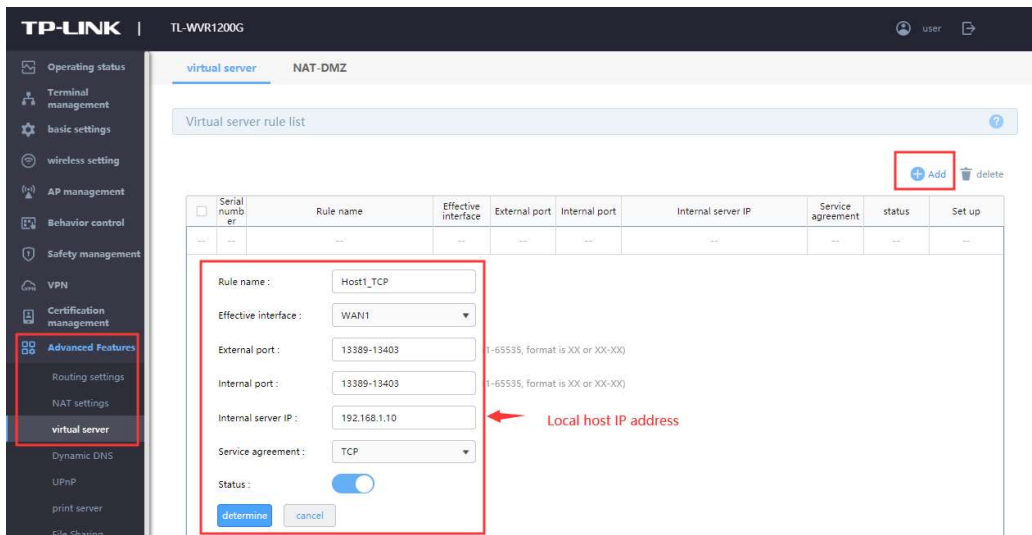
TP-LINK | TL-WVR1200G

user

Operating status
Terminal management
basic settings
wireless setting
AP management
Behavior control
Safety management
VPN
Certification management
Advanced Features
Routing settings
NAT settings
virtual server
Dynamic DNS
UPnP
print server
File Sharing

virtual server NAT-DMZ

Virtual server rule list

Add delete

| | Serial number | Rule name | Effective interface | External port | Internal port | Internal server IP | Service agreement | status | Set up |
|---|---|---|---|---|---|---|---|---|---|
| -- | -- | -- | -- | -- | -- | -- | -- | -- | -- |

Rule name : Host1_TCP

Effective interface : WAN1

External port : 13389-13403 (1-65535, format is XX or XX-XX)

Internal port : 13389-13403 (1-65535, format is XX or XX-XX)

Internal server IP : 192.168.1.10

Local host IP address

Service agreement : TCP

Status :

determine cancel